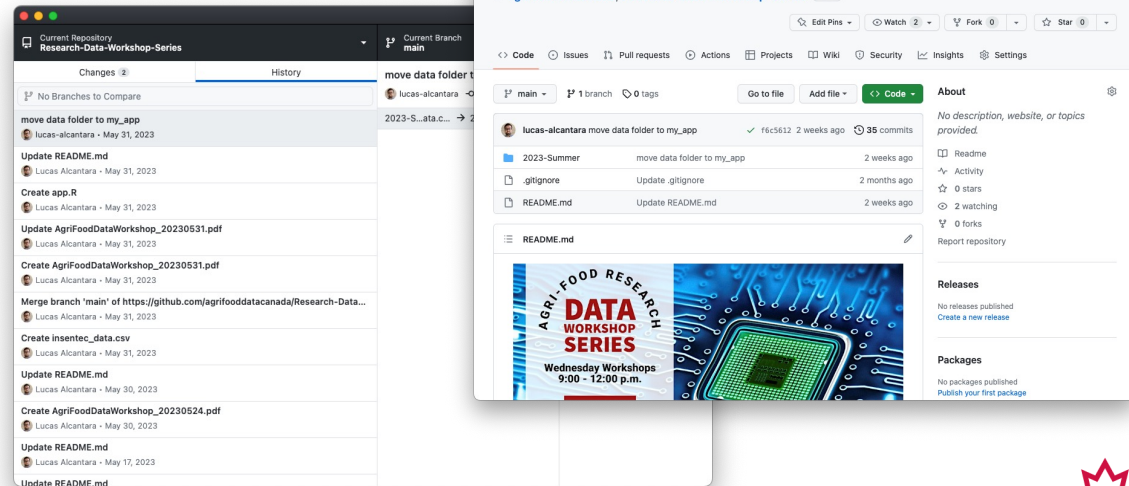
Current Repository
Research-Data-Workshop-Series

Current Branch
main

Changes 2

History

No Branches to Compare

move data folder to my_app
lucas-alcantara • May 31, 2023

Update README.md
Lucas Alcantara • May 31, 2023

Create app.R
Lucas Alcantara • May 31, 2023

Update AgriFoodDataWorkshop_20230531.pdf
Lucas Alcantara • May 31, 2023

Create AgriFoodDataWorkshop_20230531.pdf
Lucas Alcantara • May 31, 2023

Merge branch 'main' of https://github.com/agrifooddatacanada/Research-Data...
Lucas Alcantara • May 31, 2023

Create insentec_data.csv
Lucas Alcantara • May 31, 2023

Update README.md
Lucas Alcantara • May 30, 2023

Create AgriFoodDataWorkshop_20230524.pdf
Lucas Alcantara • May 30, 2023

Update README.md
Lucas Alcantara • May 17, 2023

Update README.md

move data folder t
lucas-alcantara
2023-S...ata.c... →

Edit Pins
Watch 2
Fork 0
Star 0

Code Issues Pull requests Actions Projects Wiki Security Insights Settings

main
1 branch
0 tags
Go to file
Add file
Code

lucas-alcantara move data folder to my_app ✓ f6c5612 2 weeks ago 35 commits

| | | |
|---|---|---|
| 2023-Summer | move data folder to my_app | 2 weeks ago |
| .gitignore | Update .gitignore | 2 months ago |
| README.md | Update README.md | 2 weeks ago |

README.md

AGRI-FOOD RESEARCH
DATA
WORKSHOP
SERIES
Wednesday Workshops
9:00 - 12:00 p.m.

About
No description, website, or topics provided.
Readme
Activity
0 stars
2 watching
0 forks
Report repository

Releases
No releases published
Create a new release

Packages
No packages published
Publish your first package